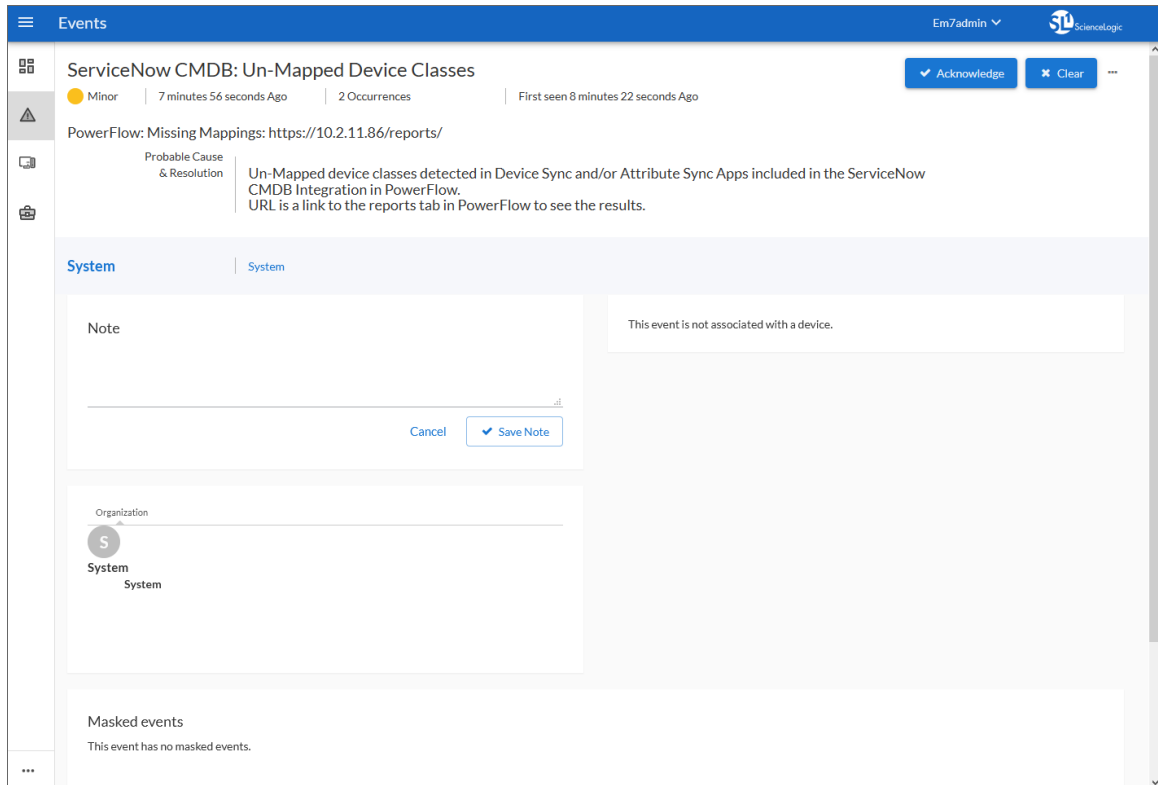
Events

Em7admin

ScienceLogic

ServiceNow CMDB: Un-Mapped Device Classes

Acknowledge

Clear

Minor | 7 minutes 56 seconds Ago | 2 Occurrences | First seen 8 minutes 22 seconds Ago

PowerFlow: Missing Mappings: https://10.2.11.86/reports/

Probable Cause & Resolution

Un-Mapped device classes detected in Device Sync and/or Attribute Sync Apps included in the ServiceNow CMDB Integration in PowerFlow.
URL is a link to the reports tab in PowerFlow to see the results.

System | System

Note

Cancel

Save Note

This event is not associated with a device.

Organization

S

System
System

Masked events

This event has no masked events.